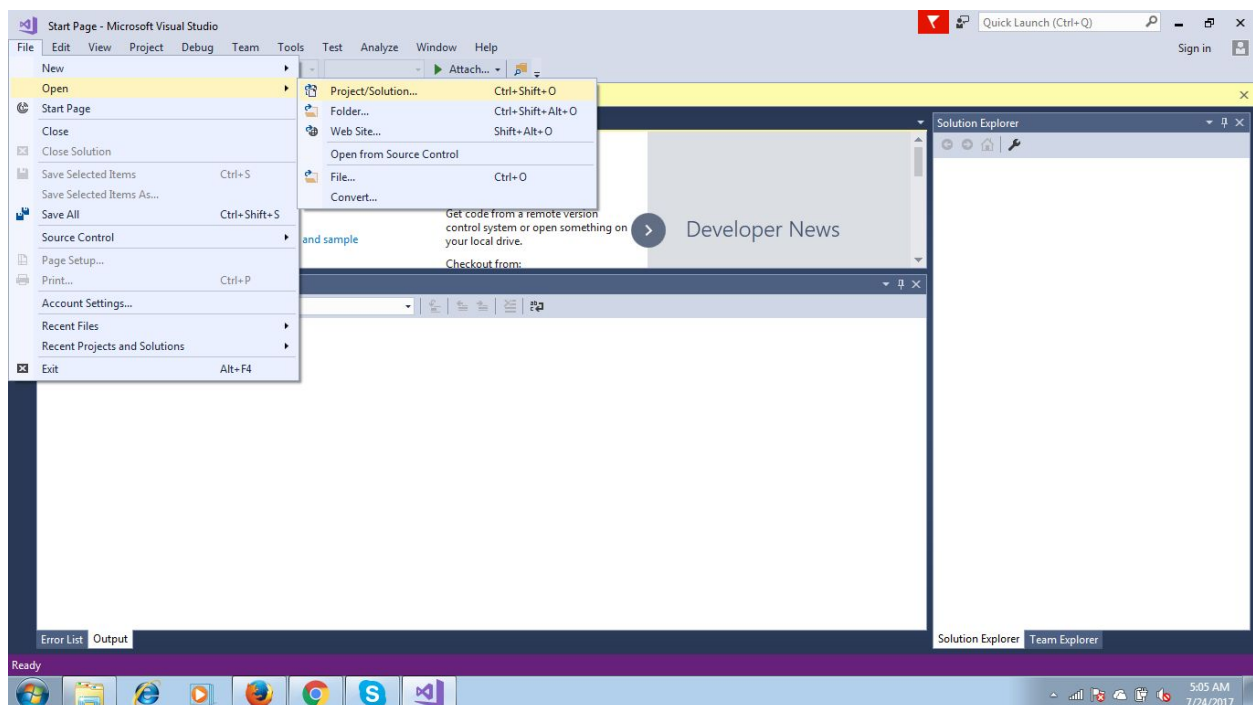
Start Page - Microsoft Visual Studio

Quick Launch (Ctrl+Q)

File Edit View Project Debug Team Tools Test Analyze Window Help

Sign in

Attach...

New
Open
Start Page
Close
Close Solution
Save Selected Items Ctrl+S
Save Selected Items As...
Save All Ctrl+Shift+S
Source Control
Page Setup...
Print... Ctrl+P
Account Settings...
Recent Files
Recent Projects and Solutions
Exit Alt+F4

Project/Solution... Ctrl+Shift+O
Folder... Ctrl+Shift+Alt+O
Web Site... Shift+Alt+O
Open from Source Control
File... Ctrl+O
Convert...

Get code from a remote version control system or open something on your local drive.

Checkout from:

and sample

Developer News

Solution Explorer

Error List Output

Solution Explorer Team Explorer

Ready

5:05 AM
7/24/2017